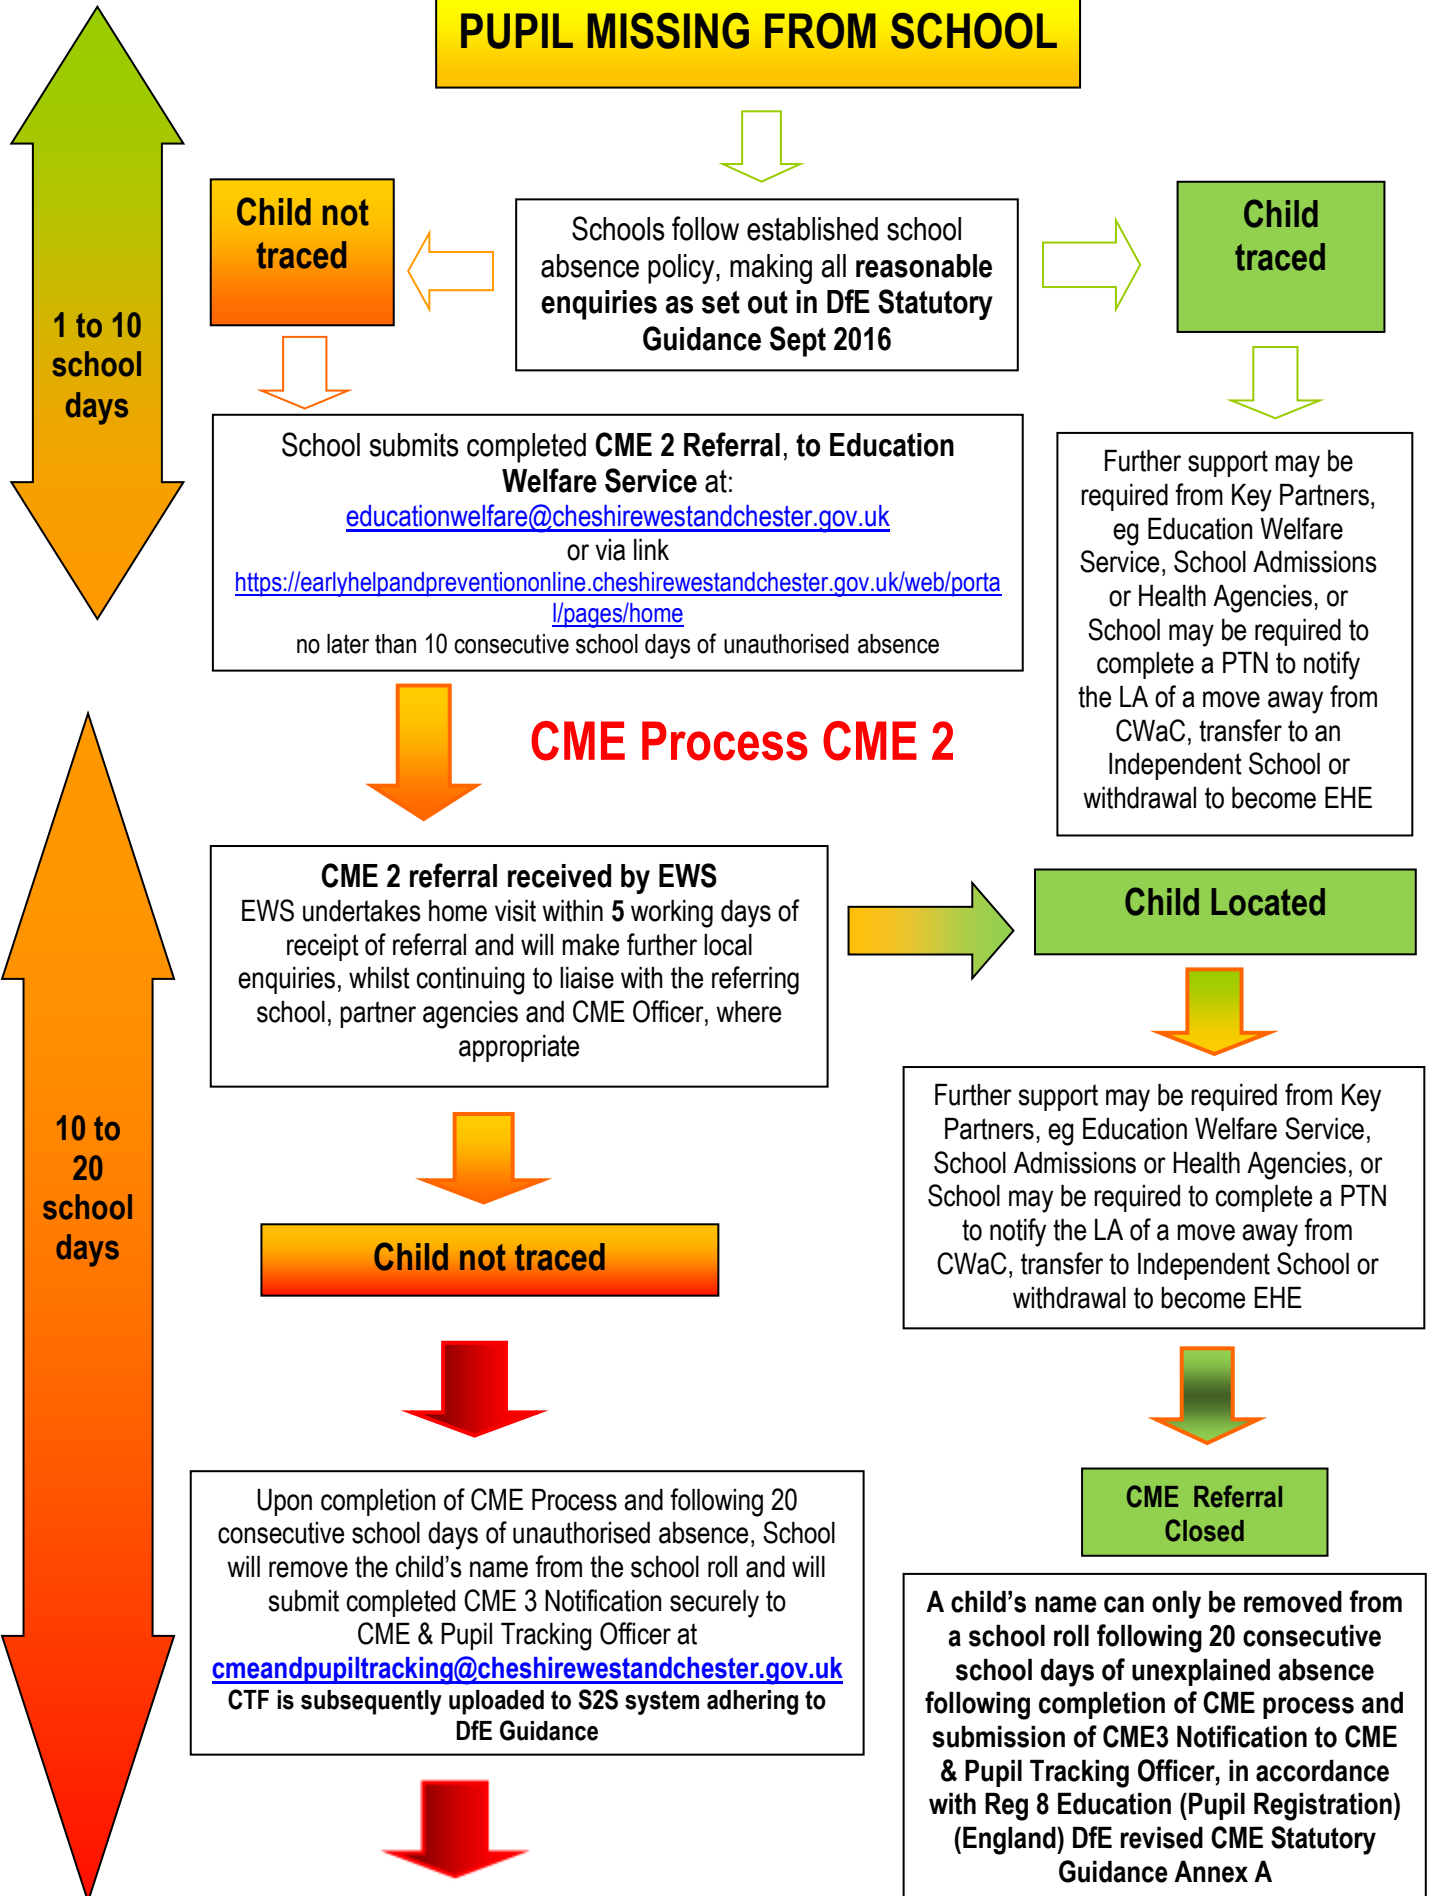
PUPIL MISSING FROM SCHOOL

1 to 10 school days

Child not traced

Schools follow established school absence policy, making all reasonable enquiries as set out in DfE Statutory Guidance Sept 2016

Child traced

School submits completed CME 2 Referral, to Education Welfare Service at:
educationwelfare@cheshirewestandchester.gov.uk
or via link
https://earlyhelpandpreventiononline.cheshirewestandchester.gov.uk/web/portal/pages/home
no later than 10 consecutive school days of unauthorised absence

Further support may be required from Key Partners, eg Education Welfare Service, School Admissions or Health Agencies, or School may be required to complete a PTN to notify the LA of a move away from CWaC, transfer to an Independent School or withdrawal to become EHE

CME Process CME 2

10 to 20 school days

CME 2 referral received by EWS
EWS undertakes home visit within 5 working days of receipt of referral and will make further local enquiries, whilst continuing to liaise with the referring school, partner agencies and CME Officer, where appropriate

Child Located

Further support may be required from Key Partners, eg Education Welfare Service, School Admissions or Health Agencies, or School may be required to complete a PTN to notify the LA of a move away from CWaC, transfer to Independent School or withdrawal to become EHE

Child not traced

CME Referral Closed

Upon completion of CME Process and following 20 consecutive school days of unauthorised absence, School will remove the child's name from the school roll and will submit completed CME 3 Notification securely to CME & Pupil Tracking Officer at
cmeandpupiltracking@cheshirewestandchester.gov.uk
CTF is subsequently uploaded to S2S system adhering to DfE Guidance

A child's name can only be removed from a school roll following 20 consecutive school days of unexplained absence following completion of CME process and submission of CME3 Notification to CME & Pupil Tracking Officer, in accordance with Reg 8 Education (Pupil Registration) (England) DfE revised CME Statutory Guidance Annex A